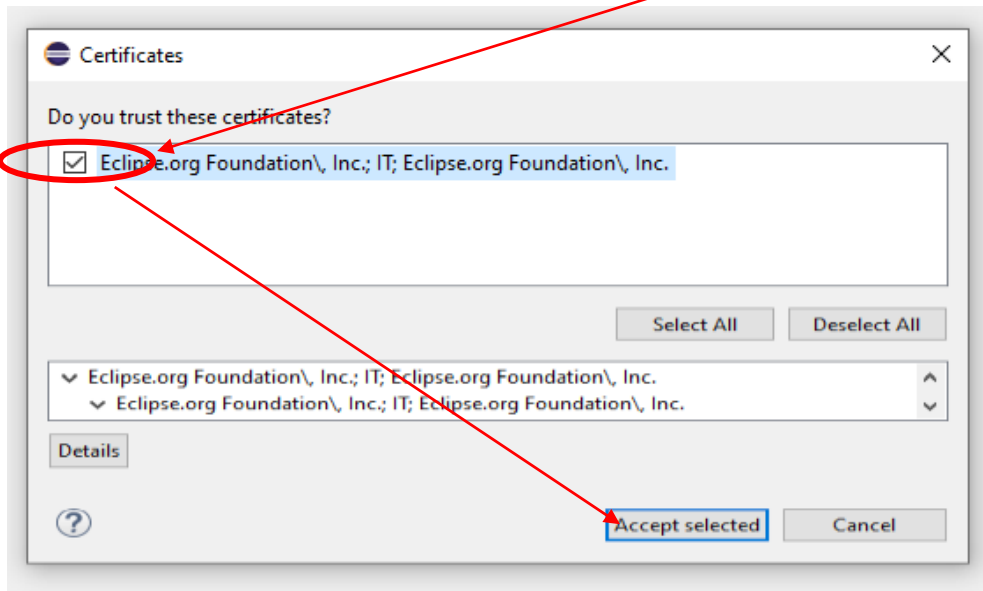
Certificates

Do you trust these certificates?

Eclipse.org Foundation\, Inc.; IT; Eclipse.org Foundation\, Inc.

Select All

Deselect All

Eclipse.org Foundation\, Inc.; IT; Eclipse.org Foundation\, Inc.

Eclipse.org Foundation\, Inc.; IT; Eclipse.org Foundation\, Inc.

Details

Accept selected

Cancel